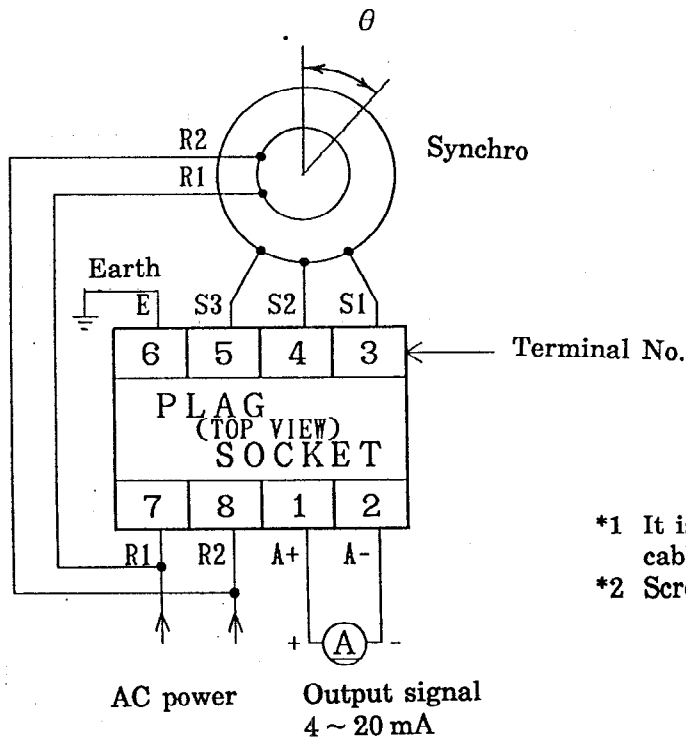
$\theta$

Synchro

R2
R1

Earth
E S3 S2 S1

| 6 | 5 | 4 | 3 |
|---|---|---|---|

Terminal No.

PLAG
(TOP VIEW)
SOCKET

| 7 | 8 | 1 | 2 |
|---|---|---|---|

R1 R2 A+ A-

+ A -

*1 It i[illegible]
cab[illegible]
*2 Scr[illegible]

AC power

Output signal
$4 \sim 20$ mA